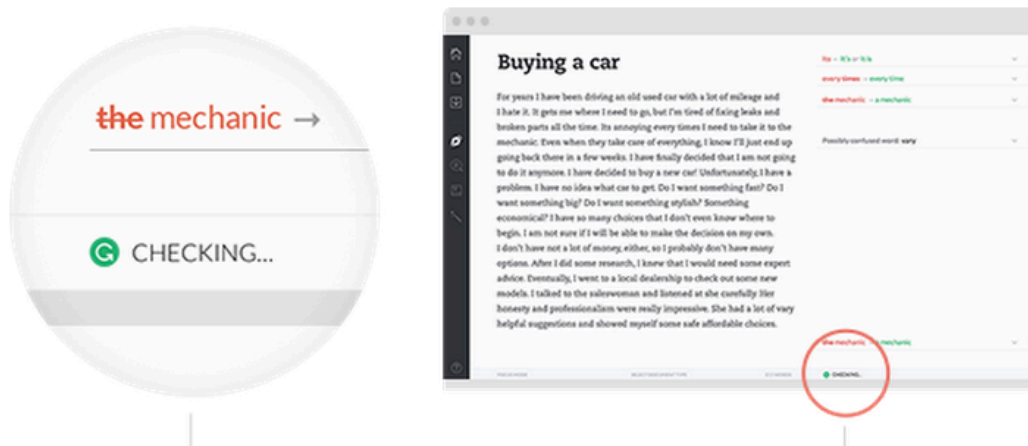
the mechanic →

CHECKING...

Buying a car

For years I have been driving an old used car with a lot of mileage and I hate it. It gets me where I need to go, but I'm tired of fixing leaks and broken parts all the time. Its annoying every times I need to take it to the mechanic. Even when they take care of everything, I know I'll just end up going back there in a few weeks. I have finally decided that I am not going to do it anymore. I have decided to buy a new car! Unfortunately, I have a problem. I have no idea what car to get. Do I want something fast? Do I want something big? Do I want something stylish? Something economical? I have so many choices that I don't even know where to begin. I am not sure if I will be able to make the decision on my own. I don't have not a lot of money, either, so I probably don't have many options. After I did some research, I knew that I would need some expert advice. Eventually, I went to a local dealership to check out some new models. I talked to the saleswoman and listened at she carefully. Her honesty and professionalism were really impressive. She had a lot of vary helpful suggestions and showed myself some safe affordable choices.

Its → It's or It is
every times → every time
the mechanic → a mechanic
Possibly confused word: vary
the mechanic → mechanic
CHECKING...